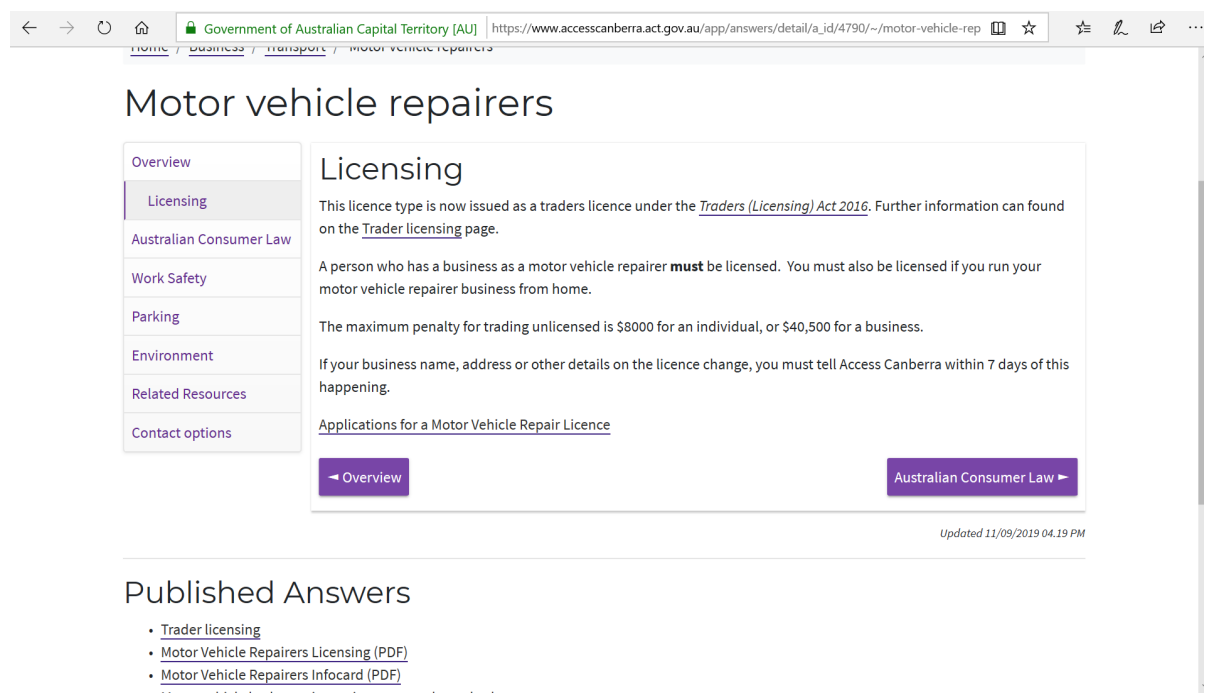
Government of Australian Capital Territory [AU] https://www.accesscanberra.act.gov.au/app/answers/detail/a_id/4790/~/motor-vehicle-rep

Home / Business / Transport / Motor vehicle repairers

Motor vehicle repairers

Overview
Licensing
Australian Consumer Law
Work Safety
Parking
Environment
Related Resources
Contact options

Licensing

This licence type is now issued as a traders licence under the Traders (Licensing) Act 2016. Further information can found on the Trader licensing page.

A person who has a business as a motor vehicle repairer **must** be licensed. You must also be licensed if you run your motor vehicle repairer business from home.

The maximum penalty for trading unlicensed is \$8000 for an individual, or \$40,500 for a business.

If your business name, address or other details on the licence change, you must tell Access Canberra within 7 days of this happening.

Applications for a Motor Vehicle Repair Licence

◄ Overview

Australian Consumer Law ►

Updated 11/09/2019 04.19 PM

Published Answers

• Trader licensing
• Motor Vehicle Repairers Licensing (PDF)
• Motor Vehicle Repairers Infocard (PDF)
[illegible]